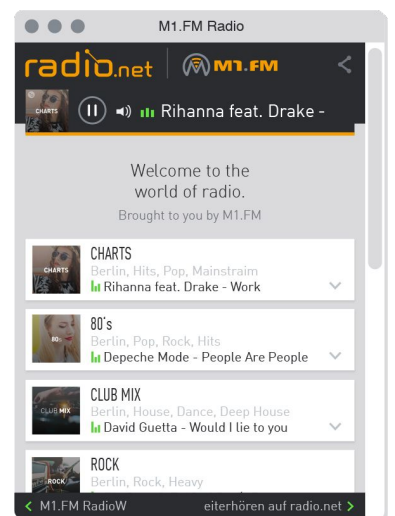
M1.FM Radio

radio.net | M1.FM

CHARTS

Rihanna feat. Drake -

Welcome to the world of radio.

Brought to you by M1.FM

CHARTS

CHARTS

Berlin, Hits, Pop, Mainstraim

Rihanna feat. Drake - Work

80'

80's

Berlin, Pop, Rock, Hits

Depeche Mode - People Are People

CLUB MIX

CLUB MIX

Berlin, House, Dance, Deep House

David Guetta - Would I lie to you

ROCK

ROCK

Berlin, Rock, Heavy

< M1.FM RadioW

eiterhören auf radio.net >